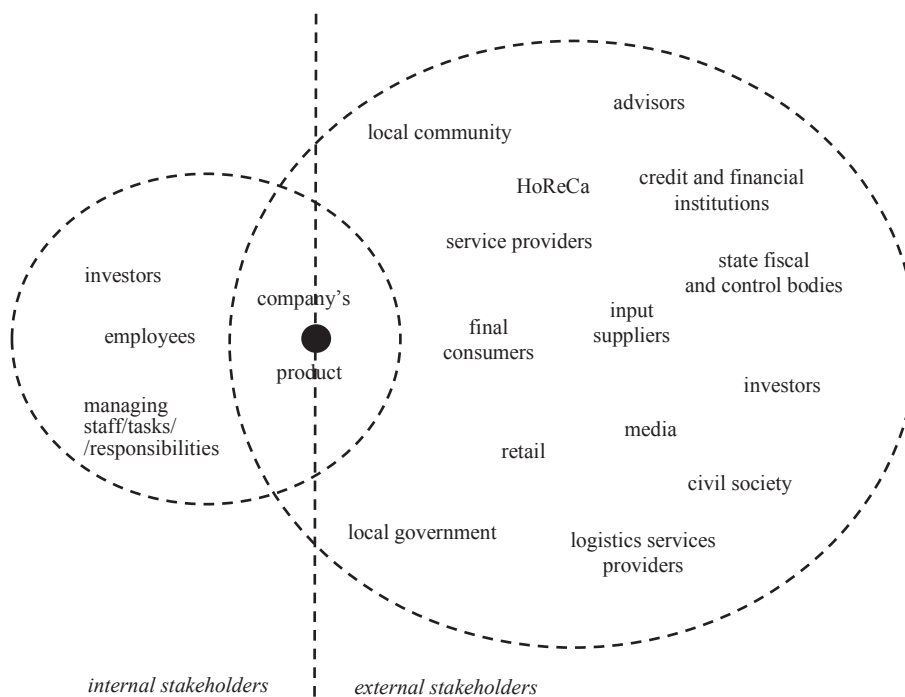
advisors

local community

HoReCa

credit and financial institutions

service providers

state fiscal and control bodies

investors

employees

managing staff/tasks/ /responsibilities

company's

product

final consumers

input suppliers

investors

media

retail

civil society

local government

logistics services providers

internal stakeholders

external stakeholders